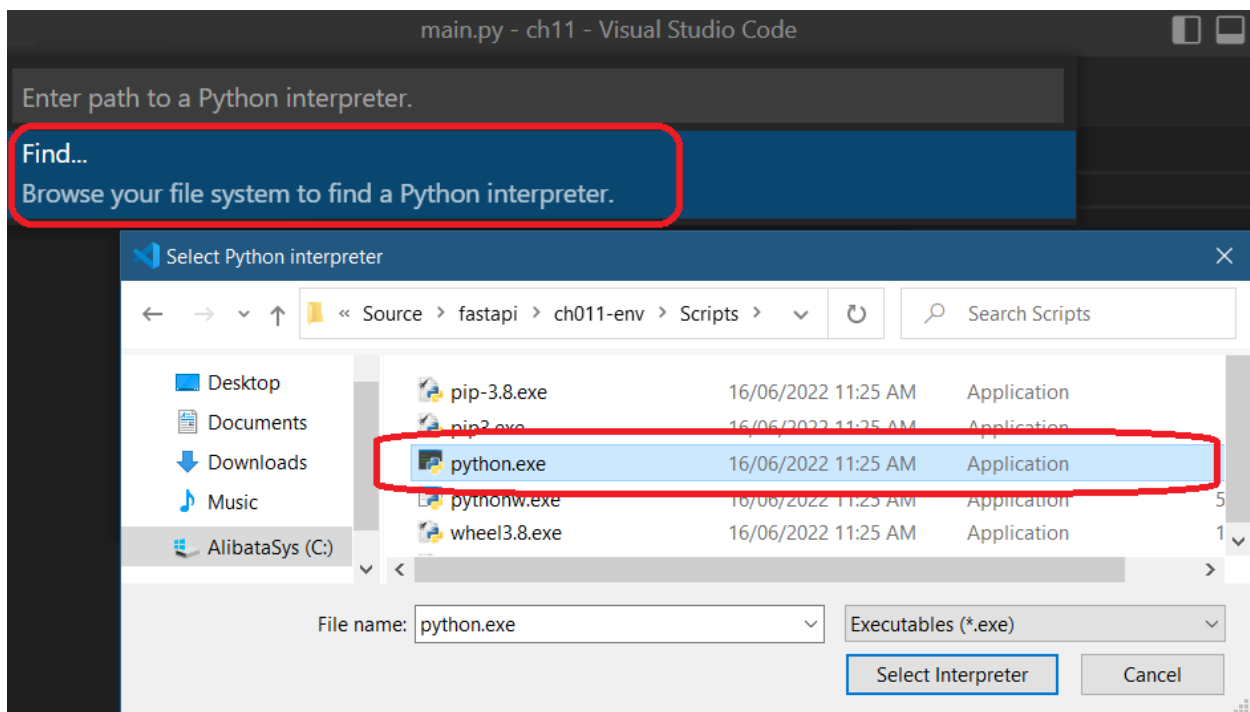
main.py - ch11 - Visual Studio Code

Enter path to a Python interpreter.

Find...
Browse your file system to find a Python interpreter.

Select Python interpreter

« Source › fastapi › ch011-env › Scripts ›

Search Scripts

Desktop
Documents
Downloads
Music
AlibataSys (C:)

| | | |
|---|---|---|
| pip-3.8.exe | 16/06/2022 11:25 AM | Application |
| pip3.exe | 16/06/2022 11:25 AM | Application |
| python.exe | 16/06/2022 11:25 AM | Application |
| pythonw.exe | 16/06/2022 11:25 AM | Application |
| wheel3.8.exe | 16/06/2022 11:25 AM | Application |

File name: python.exe

Executables (*.exe)

Select Interpreter

Cancel